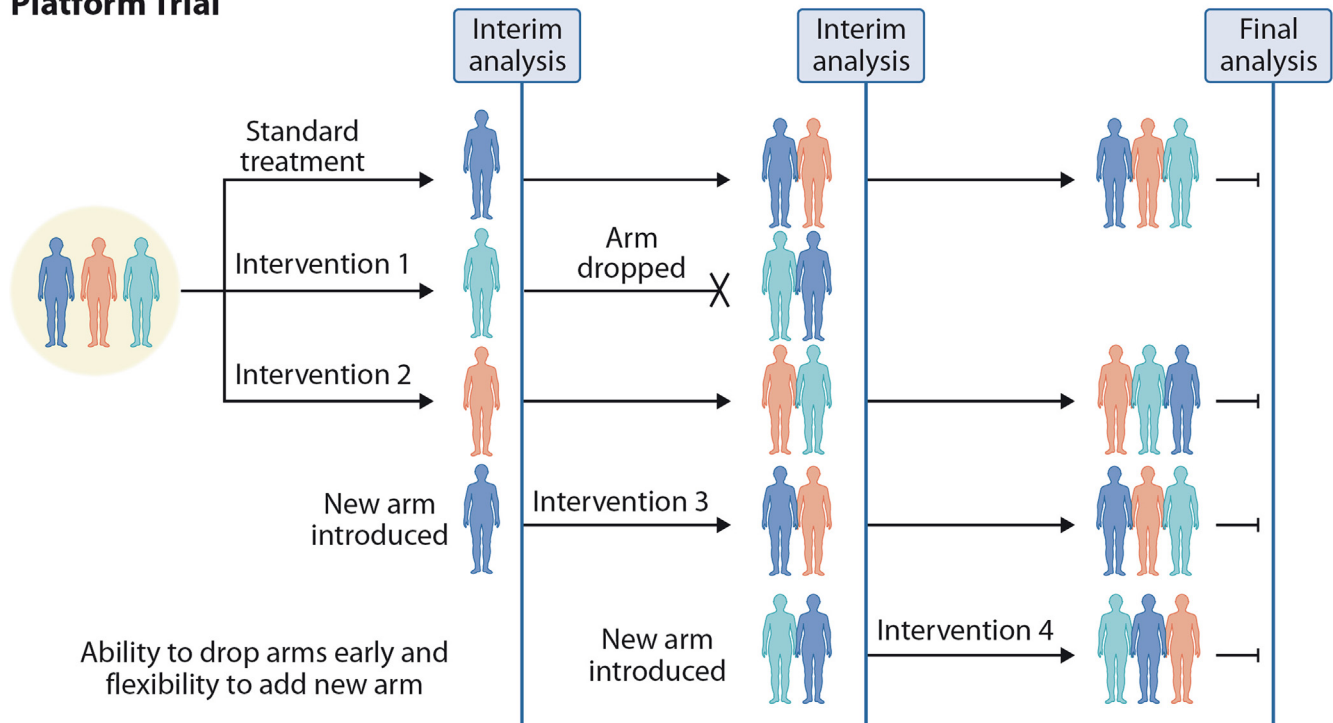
Platform Trial

Interim analysis

Interim analysis

Final analysis

Standard treatment

Intervention 1

Arm dropped

Intervention 2

New arm introduced

Intervention 3

New arm introduced

Intervention 4

Ability to drop arms early and flexibility to add new arm